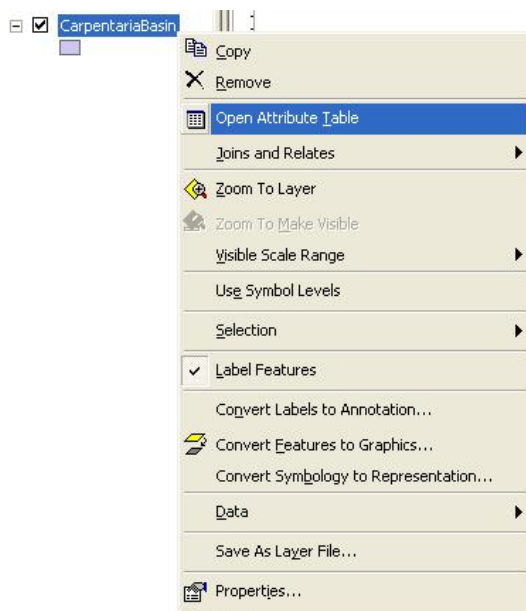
CarpentariaBasin

Copy
Remove
Open Attribute Table
Joins and Relates
Zoom To Layer
Zoom To Make Visible
Visible Scale Range
Use Symbol Levels
Selection
Label Features
Convert Labels to Annotation...
Convert Features to Graphics...
Convert Symbology to Representation...
Data
Save As Layer File...
Properties...